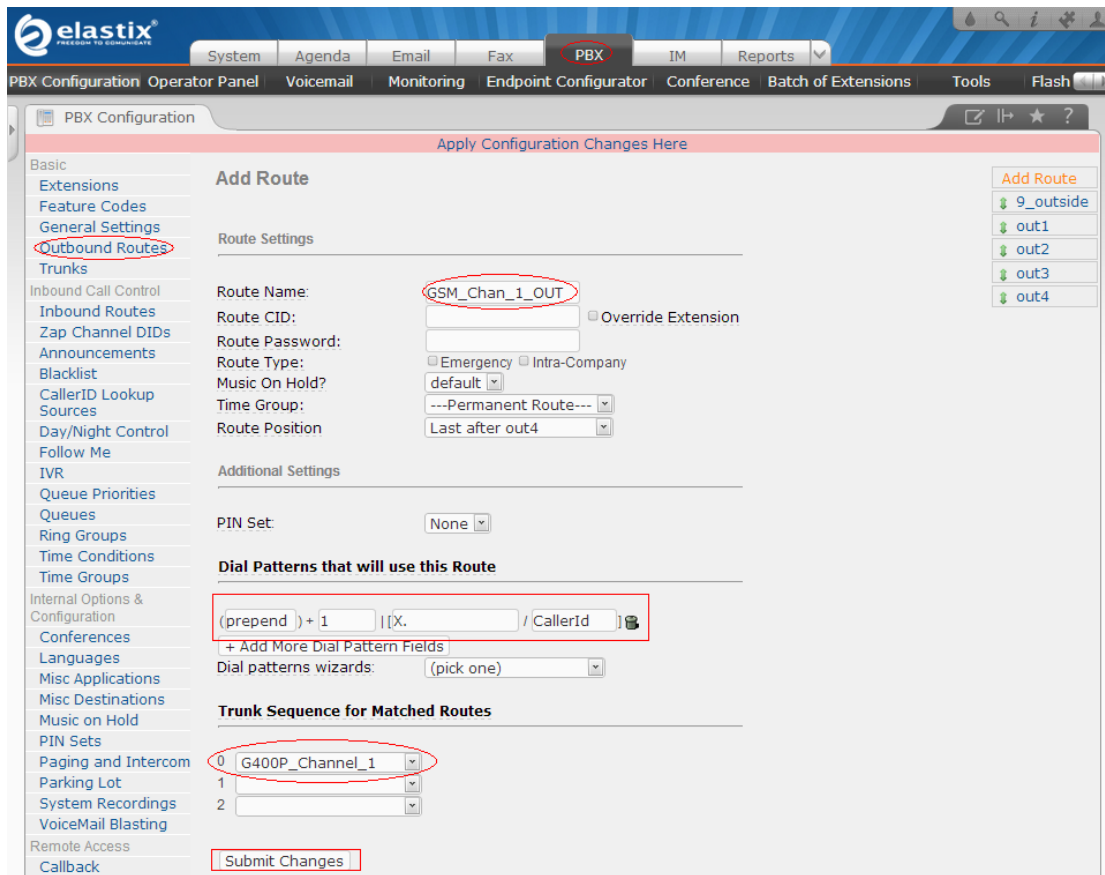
elastix
FREEDOM TO COMMUNICATE

System | Agenda | Email | Fax | PBX | IM | Reports

PBX Configuration | Operator Panel | Voicemail | Monitoring | Endpoint Configurator | Conference | Batch of Extensions | Tools | Flash

PBX Configuration

Apply Configuration Changes Here

Basic
Extensions
Feature Codes
General Settings
Outbound Routes
Trunks
Inbound Call Control
Inbound Routes
Zap Channel DIDs
Announcements
Blacklist
CallerID Lookup Sources
Day/Night Control
Follow Me
IVR
Queue Priorities
Queues
Ring Groups
Time Conditions
Time Groups
Internal Options & Configuration
Conferences
Languages
Misc Applications
Misc Destinations
Music on Hold
PIN Sets
Paging and Intercom
Parking Lot
System Recordings
VoiceMail Blasting
Remote Access
Callback

Add Route

Route Settings

Route Name: GSM_Chan_1_OUT
Route CID: Override Extension
Route Password:
Route Type: Emergency Intra-Company
Music On Hold? default
Time Group: ---Permanent Route---
Route Position Last after out4

Additional Settings

PIN Set: None

Dial Patterns that will use this Route

(prepend ) + 1 | [X. / CallerId ]

+ Add More Dial Pattern Fields
Dial patterns wizards: (pick one)

Trunk Sequence for Matched Routes

0 G400P_Channel_1
1
2

Submit Changes

Add Route
9_outside
out1
out2
out3
out4